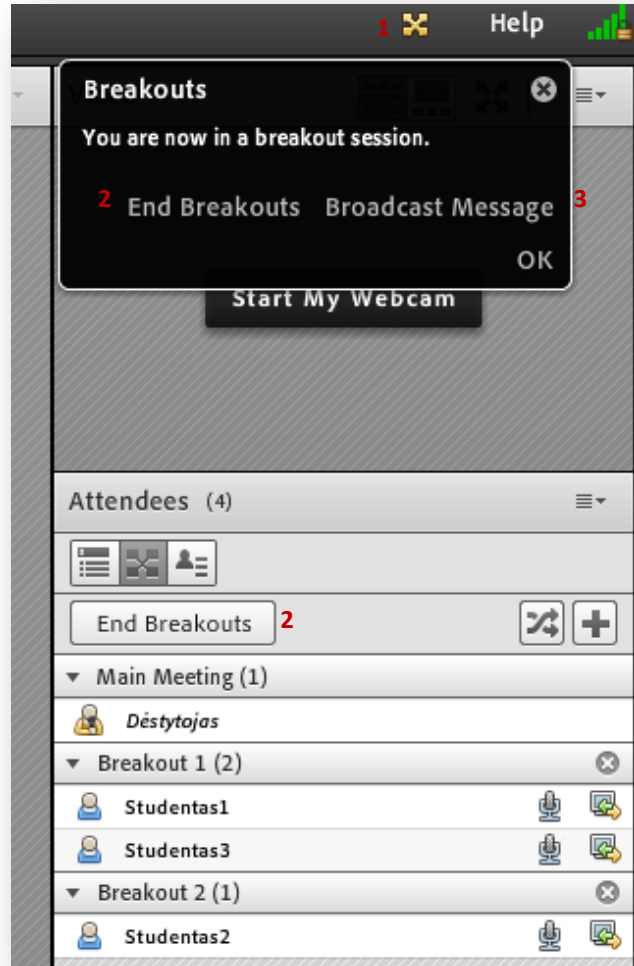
1 Help

Breakouts

You are now in a breakout session.

2 End Breakouts Broadcast Message 3

OK

Start My Webcam

Attendees (4)

End Breakouts 2

Main Meeting (1)

Dėstytojas

Breakout 1 (2)

Studentas1

Studentas3

Breakout 2 (1)

Studentas2